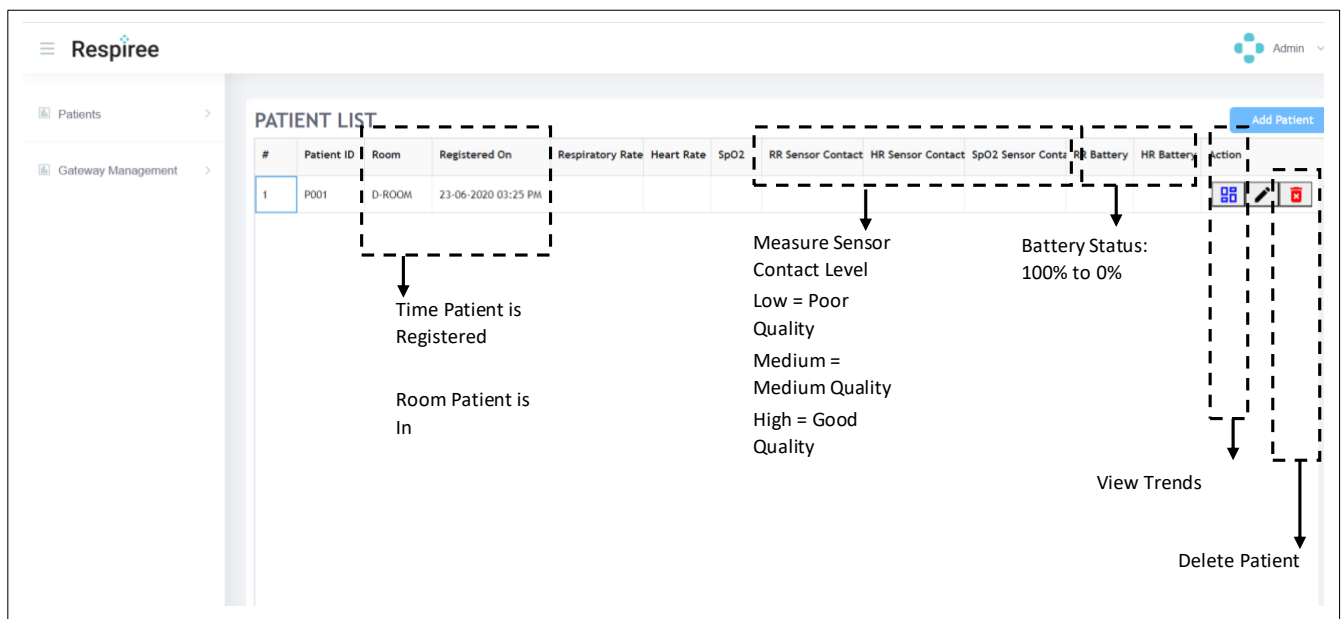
Respiree

Admin

Patients

Gateway Management

PATIENT LIST

Add Patient

| # | Patient ID | Room | Registered On | Respiratory Rate | Heart Rate | SpO2 | RR Sensor Contact | HR Sensor Contact | SpO2 Sensor Conta | RR Battery | HR Battery | Action |
|---|---|---|---|---|---|---|---|---|---|---|---|---|
| 1 | P001 | D-ROOM | 23-06-2020 03:25 PM | | | | | | | | | |

Time Patient is Registered

Room Patient is In

Measure Sensor Contact Level

Low = Poor Quality

Medium = Medium Quality

High = Good Quality

Battery Status: 100% to 0%

View Trends

Delete Patient